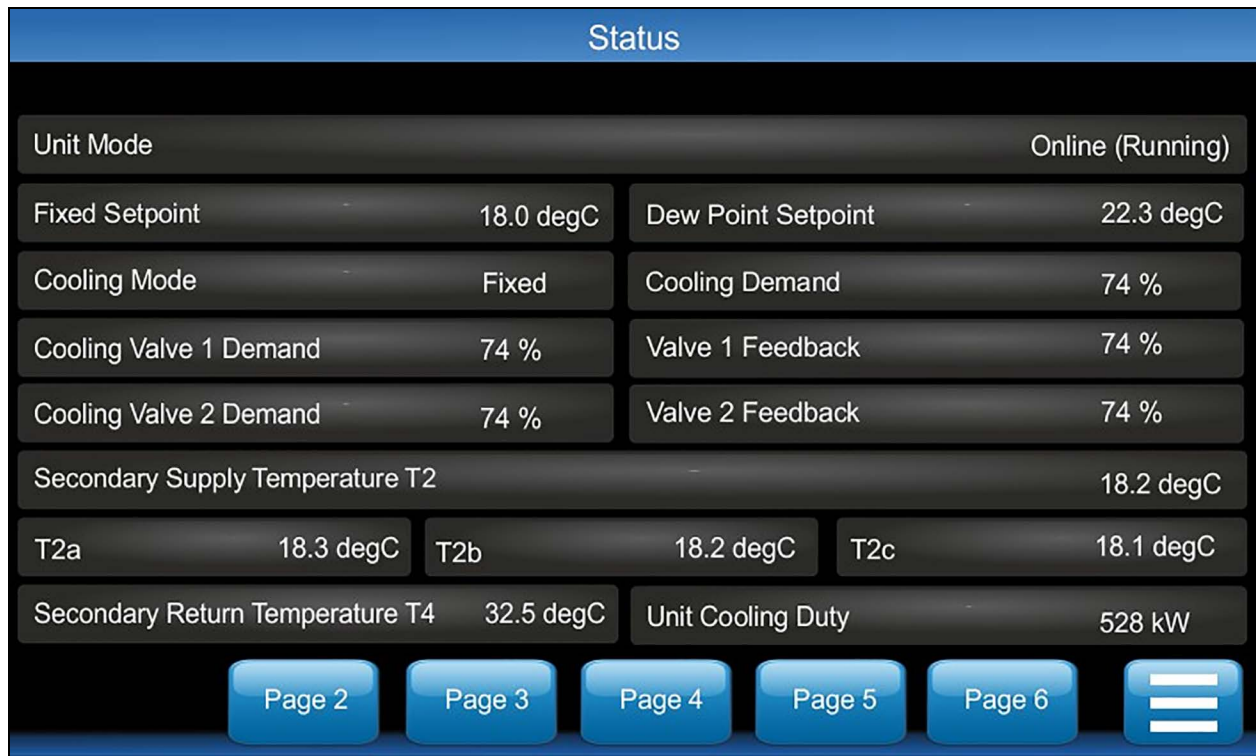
Status

Unit Mode Online (Running)

Fixed Setpoint 18.0 degC

Dew Point Setpoint 22.3 degC

Cooling Mode Fixed

Cooling Demand 74 %

Cooling Valve 1 Demand 74 %

Valve 1 Feedback 74 %

Cooling Valve 2 Demand 74 %

Valve 2 Feedback 74 %

Secondary Supply Temperature T2 18.2 degC

T2a 18.3 degC

T2b 18.2 degC

T2c 18.1 degC

Secondary Return Temperature T4 32.5 degC

Unit Cooling Duty 528 kW

Page 2 Page 3 Page 4 Page 5 Page 6